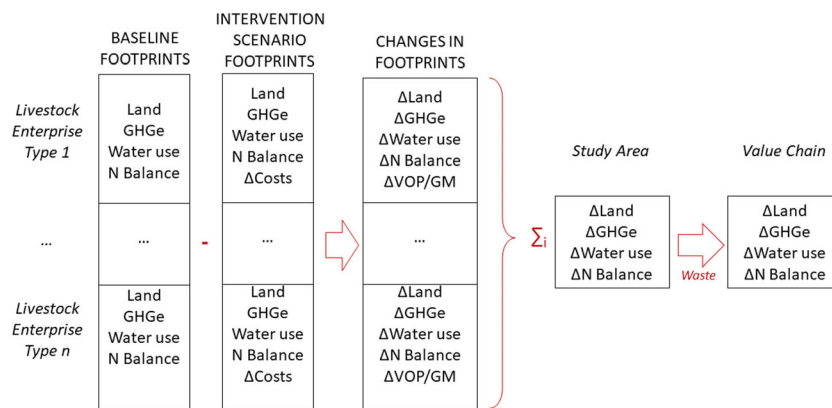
BASELINE FOOTPRINTS

INTERVENTION SCENARIO FOOTPRINTS

CHANGES IN FOOTPRINTS

Livestock Enterprise Type 1

Land
GHGe
Water use
N Balance

Land
GHGe
Water use
N Balance
ΔCosts

ΔLand
ΔGHGe
ΔWater use
ΔN Balance
ΔVOP/GM

...

...

-

...

...

Livestock Enterprise Type n

Land
GHGe
Water use
N Balance

Land
GHGe
Water use
N Balance
ΔCosts

ΔLand
ΔGHGe
ΔWater use
ΔN Balance
ΔVOP/GM

$\sum_i$

Study Area

ΔLand
ΔGHGe
ΔWater use
ΔN Balance

Waste

Value Chain

ΔLand
ΔGHGe
ΔWater use
ΔN Balance